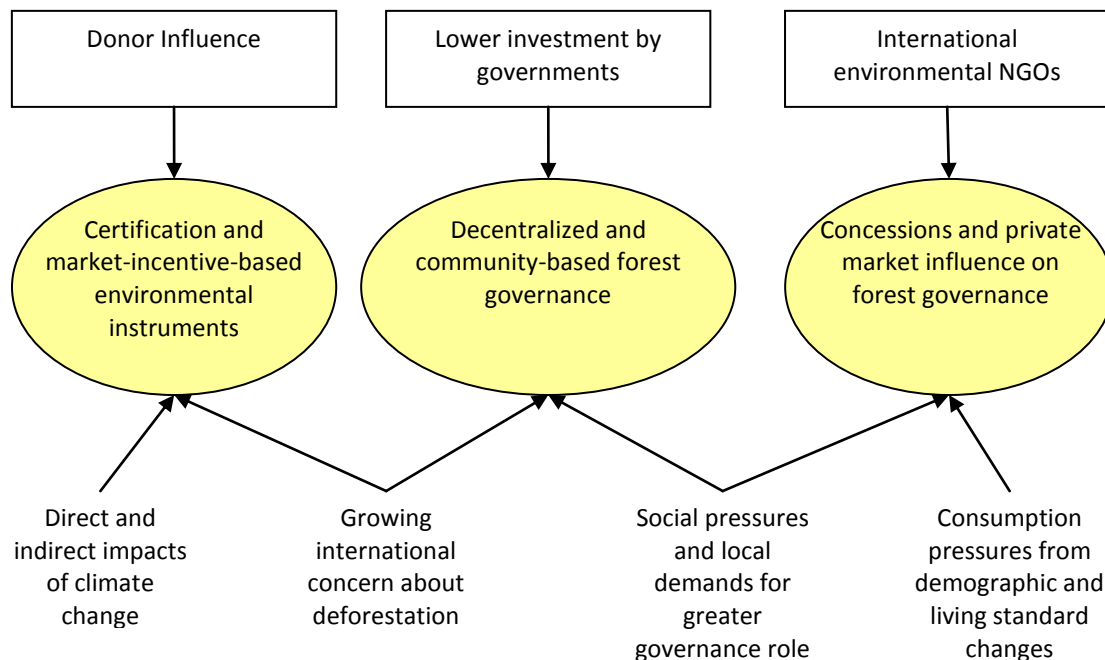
Donor Influence

Lower investment by governments

International environmental NGOs

Certification and market-incentive-based environmental instruments

Decentralized and community-based forest governance

Concessions and private market influence on forest governance

Direct and indirect impacts of climate change

Growing international concern about deforestation

Social pressures and local demands for greater governance role

Consumption pressures from demographic and living standard changes